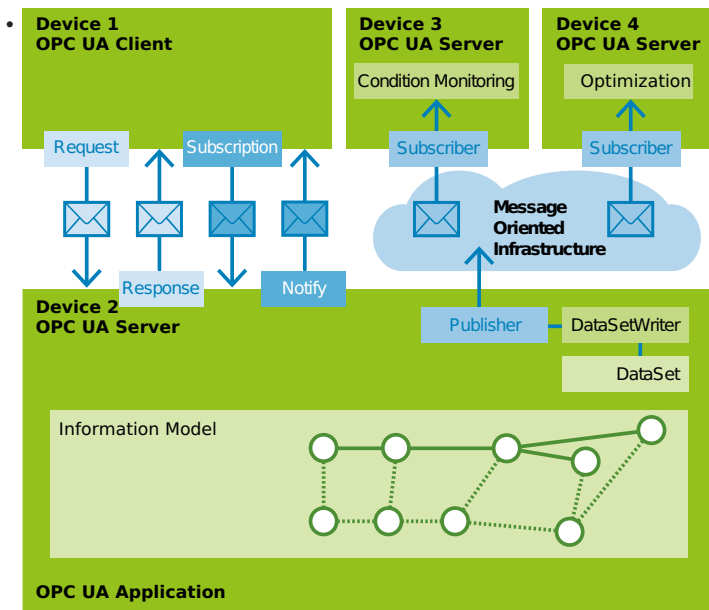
•

Device 1
OPC UA Client

Device 3
OPC UA Server

Condition Monitoring

Device 4
OPC UA Server

Optimization

Request

Subscription

Subscriber

Subscriber

Message
Oriented
Infrastructure

Response

Notify

Device 2
OPC UA Server

Publisher

DataSetWriter

DataSet

Information Model

OPC UA Application